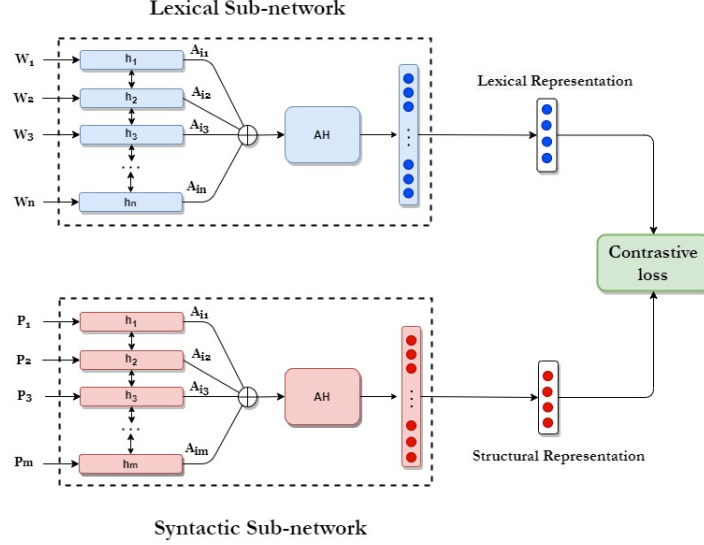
Lexical Sub-network

$W_1$
$W_2$
$W_3$
$W_n$
$h_1$
$h_2$
$h_3$
$h_n$
$A_{i_1}$
$A_{i_2}$
$A_{i_3}$
$A_{in}$
AH

Lexical Representation

Contrastive loss

$P_1$
$P_2$
$P_3$
$P_m$
$h_1$
$h_2$
$h_3$
$h_m$
$A_{i_1}$
$A_{i_2}$
$A_{i_3}$
$A_{im}$
AH

Structural Representation

Syntactic Sub-network